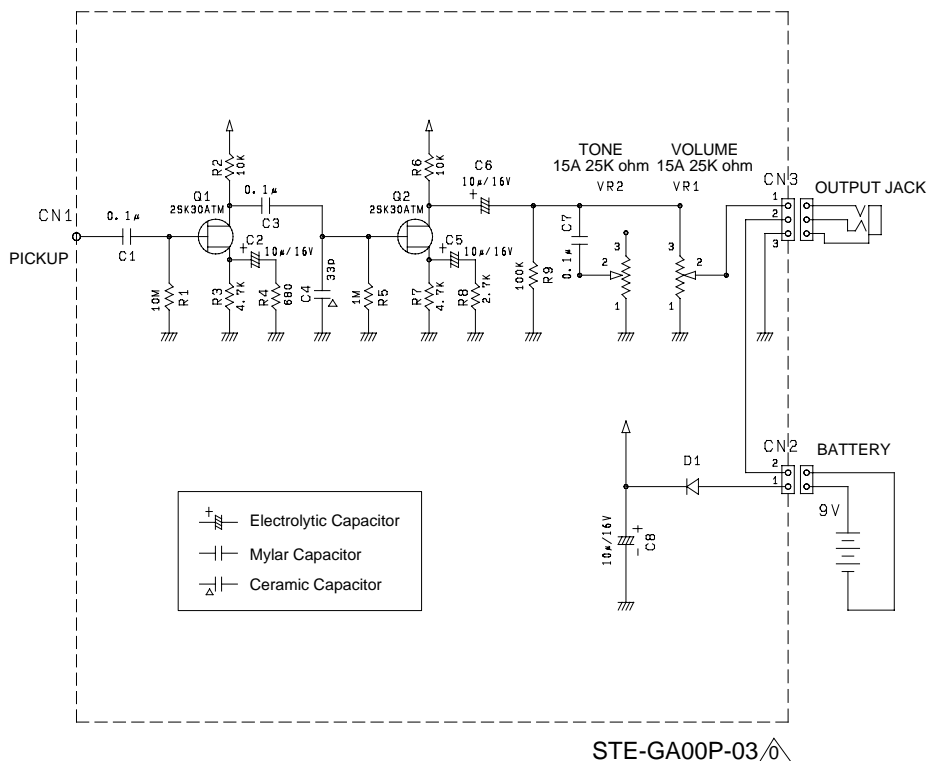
TONE
15A 25K ohm
VR2

VOLUME
15A 25K ohm
VR1

CN1
PICKUP

0.1μ
C1

10M
R1

R2
10K

Q1
2SK30ATM

0.1μ
C3

C2
10μ/16V

R3
4.7K

R4
680

C4
33p

1M
R5

R6
10K

Q2
2SK30ATM

C6
10μ/16V

C5
10μ/16V

R7
4.7K

R8
2.7K

100K
R9

C7
0.1μ

3
2
1

3
2
1

CN3
1
2
3

OUTPUT JACK

CN2
2
1

BATTERY

D1

10μ/16V
C8

9V

Electrolytic Capacitor
Mylar Capacitor
Ceramic Capacitor

STE-GA00P-03 0